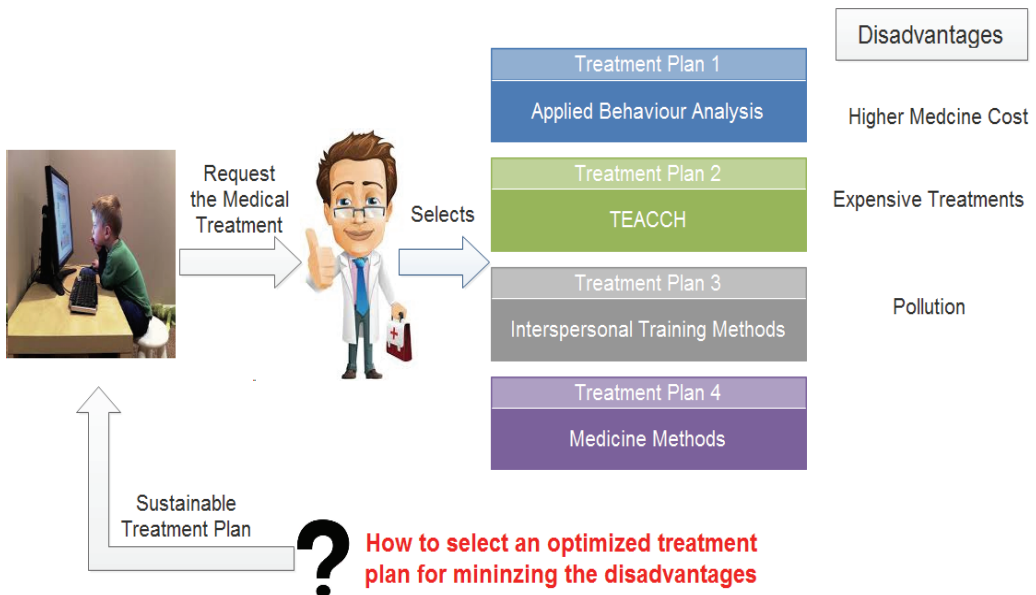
Disadvantages

Request the Medical Treatment

Selects

Treatment Plan 1
Applied Behaviour Analysis

Higher Medcine Cost

Treatment Plan 2
TEACCH

Expensive Treatments

Treatment Plan 3
Interspersonal Training Methods

Pollution

Treatment Plan 4
Medicine Methods

Sustainable Treatment Plan

?

How to select an optimized treatment plan for mininzing the disadvantages